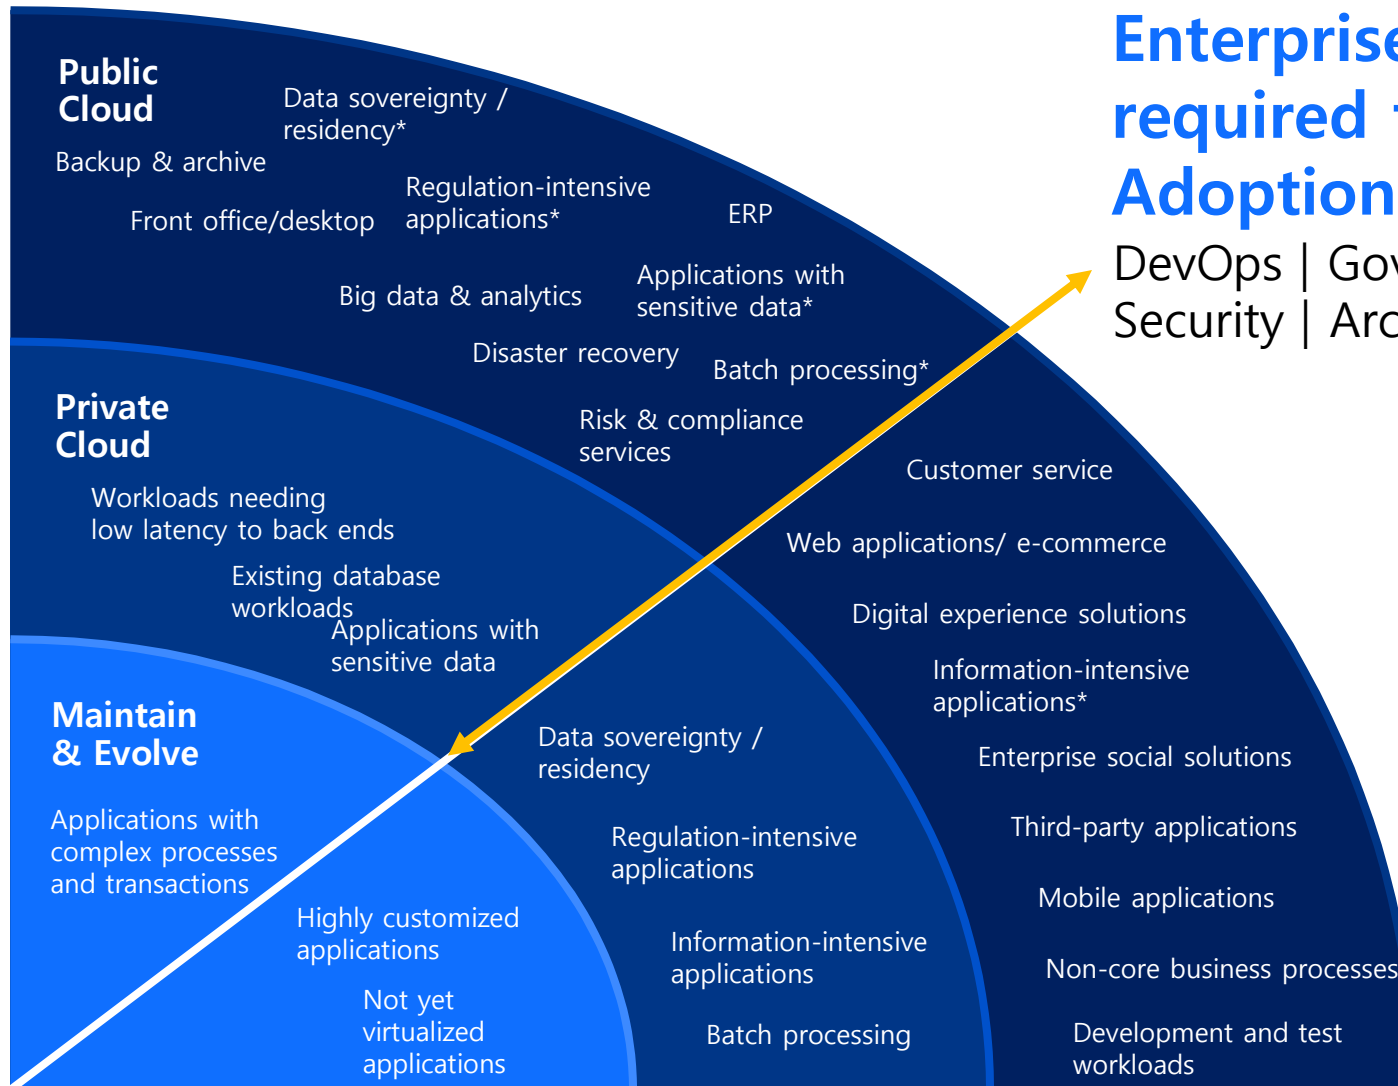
Enterprise
required
Adoption
DevOps | Gov
Security | Arc

Public Cloud

Data sovereignty / residency*

Backup & archive

Regulation-intensive applications*

Front office/desktop

ERP

Big data & analytics

Applications with sensitive data*

Disaster recovery

Batch processing*

Risk & compliance services

Customer service

Web applications/ e-commerce

Digital experience solutions

Information-intensive applications*

Enterprise social solutions

Third-party applications

Mobile applications

Non-core business processes

Development and test workloads

Private Cloud

Workloads needing low latency to back ends

Existing database workloads

Applications with sensitive data

Data sovereignty / residency

Regulation-intensive applications

Information-intensive applications

Batch processing

Maintain & Evolve

Applications with complex processes and transactions

Highly customized applications

Not yet virtualized applications